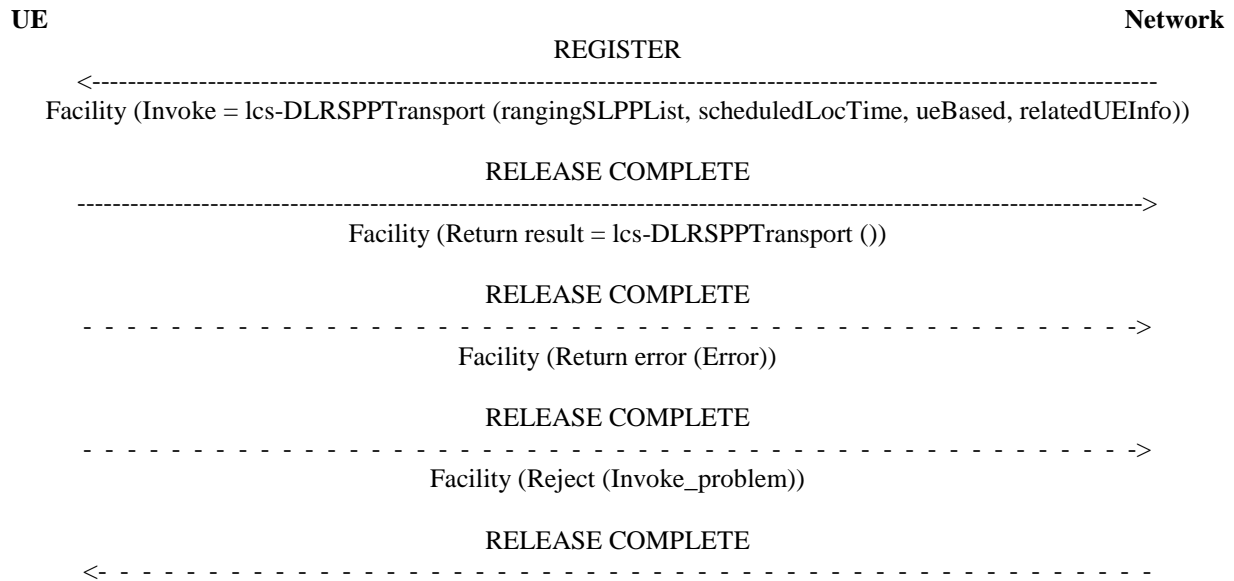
**UE** **Network**

REGISTER

<------------------------------------------------------------------------------------------------------------------------

Facility (Invoke = lcs-DLRSPPTransport (rangingSLPPList, scheduledLocTime, ueBased, relatedUEInfo))

RELEASE COMPLETE

------------------------------------------------------------------------------------------------------------------------>

Facility (Return result = lcs-DLRSPPTransport ())

RELEASE COMPLETE

- - - - - - - - - - - - - - - - - - - - - - - - - - - - - - - - - - - - - - - - - - - - - - - - - - - ->

Facility (Return error (Error))

RELEASE COMPLETE

- - - - - - - - - - - - - - - - - - - - - - - - - - - - - - - - - - - - - - - - - - - - - - - - - - - ->

Facility (Reject (Invoke_problem))

RELEASE COMPLETE

<- - - - - - - - - - - - - - - - - - - - - - - - - - - - - - - - - - - - - - - - - - - - - - - - - - - -